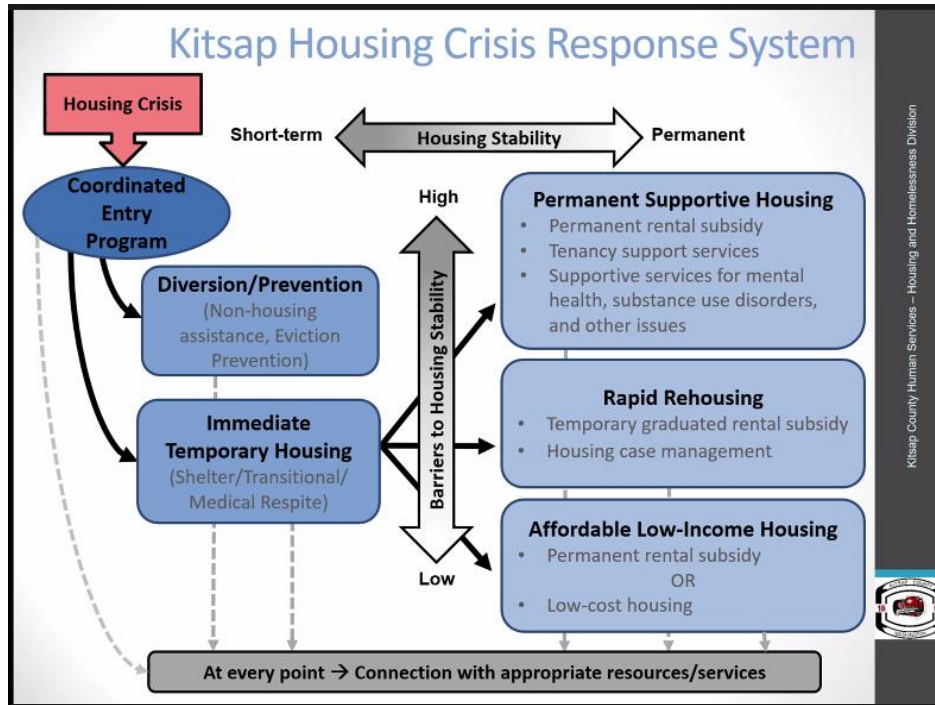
Kitsap Housing Crisis Response System

Housing Crisis

Short-term

Housing Stability

Permanent

Coordinated Entry Program

High

Barriers to Housing Stability

Low

Diversion/Prevention
(Non-housing assistance, Eviction Prevention)

Immediate Temporary Housing
(Shelter/Transitional/ Medical Respite)

Permanent Supportive Housing
• Permanent rental subsidy
• Tenancy support services
• Supportive services for mental health, substance use disorders, and other issues

Rapid Rehousing
• Temporary graduated rental subsidy
• Housing case management

Affordable Low-Income Housing
• Permanent rental subsidy
OR
• Low-cost housing

At every point → Connection with appropriate resources/services

Kitsap County Human Services – Housing and Homelessness Division